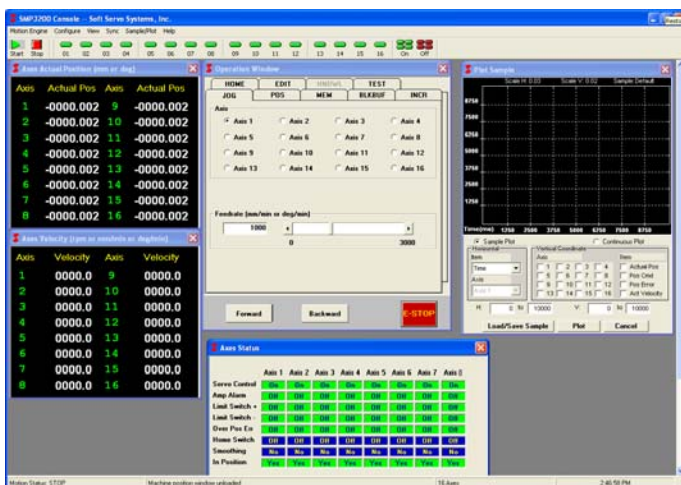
SMP3200 Console - Soft Servo Systems, Inc.

Motion Engine Configure View Sync Sample/Plot Help

Start Stop 01 02 03 04 05 06 07 08 09 10 11 12 13 14 15 16 On Off

Axes Actual Position (mm or deg)

| Axis | Actual Pos | Axis | Actual Pos |
|---|---|---|---|
| 1 | -0000.002 | 9 | -0000.002 |
| 2 | -0000.002 | 10 | -0000.002 |
| 3 | -0000.002 | 11 | -0000.002 |
| 4 | -0000.002 | 12 | -0000.002 |
| 5 | -0000.002 | 13 | -0000.002 |
| 6 | -0000.002 | 14 | -0000.002 |
| 7 | -0000.002 | 15 | -0000.002 |
| 8 | -0000.002 | 16 | -0000.002 |

Axes Velocity (rpm or mm/min or deg/min)

| Axis | Velocity | Axis | Velocity |
|---|---|---|---|
| 1 | 0000.0 | 9 | 0000.0 |
| 2 | 0000.0 | 10 | 0000.0 |
| 3 | 0000.0 | 11 | 0000.0 |
| 4 | 0000.0 | 12 | 0000.0 |
| 5 | 0000.0 | 13 | 0000.0 |
| 6 | 0000.0 | 14 | 0000.0 |
| 7 | 0000.0 | 15 | 0000.0 |
| 8 | 0000.0 | 16 | 0000.0 |

Operation Window

HOME EDIT MANUAL TEST
JOG POS MEM BLKBUF INCR

Axis
Axis 1 Axis 2 Axis 3 Axis 4
Axis 5 Axis 6 Axis 7 Axis 8
Axis 9 Axis 10 Axis 11 Axis 12
Axis 13 Axis 14 Axis 15 Axis 16

Feedrate (mm/min or deg/min)
1000
0 3000

Forward Backward E-STOP

Plot Sample

Scale H: 0.03 Scale V: 0.02 Sample Default

8750
7500
6250
5000
3750
2500
1250

Time(ms) 1250 2500 3750 5000 6250 7500 8750

Sample Plot Continuous Plot
Horizontal Vertical Coordinate
Item Axis Item
Time 1 2 3 4 Actual Pos
Axis 5 6 7 8 Pos Cmd
Axis 1 9 10 11 12 Pos Error
13 14 15 16 Act Velocity
H: 0 N: 10000 V: 0 N: 10000

Load/Save Sample Plot Cancel

Axes Status

| | Axis 1 | Axis 2 | Axis 3 | Axis 4 | Axis 5 | Axis 6 | Axis 7 | Axis 8 |
|---|---|---|---|---|---|---|---|---|
| Servo Control | On | On | On | On | On | On | On | On |
| Amp Alarm | Off | Off | Off | Off | Off | Off | Off | Off |
| Limit Switch + | Off | Off | Off | Off | Off | Off | Off | Off |
| Limit Switch - | Off | Off | Off | Off | Off | Off | Off | Off |
| Over Pos Err | Off | Off | Off | Off | Off | Off | Off | Off |
| Home Switch | Off | Off | Off | Off | Off | Off | Off | Off |
| Smoothing | No | No | No | No | No | No | No | No |
| In Position | Yes | Yes | Yes | Yes | Yes | Yes | Yes | Yes |

Motion Status: STOP Machine position window unloaded 16 Axes 2:46:58 PM